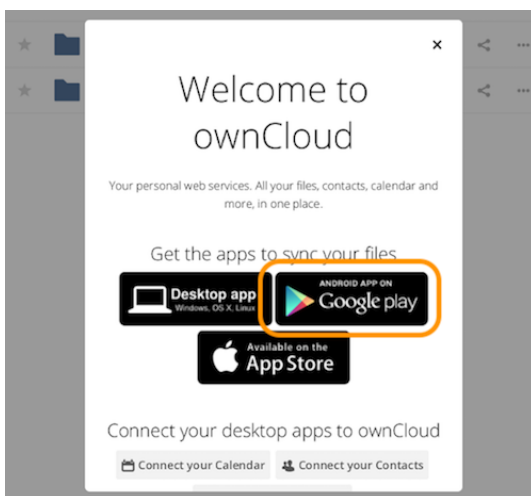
×

Welcome to ownCloud

Your personal web services. All your files, contacts, calendar and more, in one place.

Get the apps to sync your files

Desktop app
Windows, OS X, Linux

ANDROID APP ON
Google play

Available on the
App Store

Connect your desktop apps to ownCloud

Connect your Calendar
Connect your Contacts